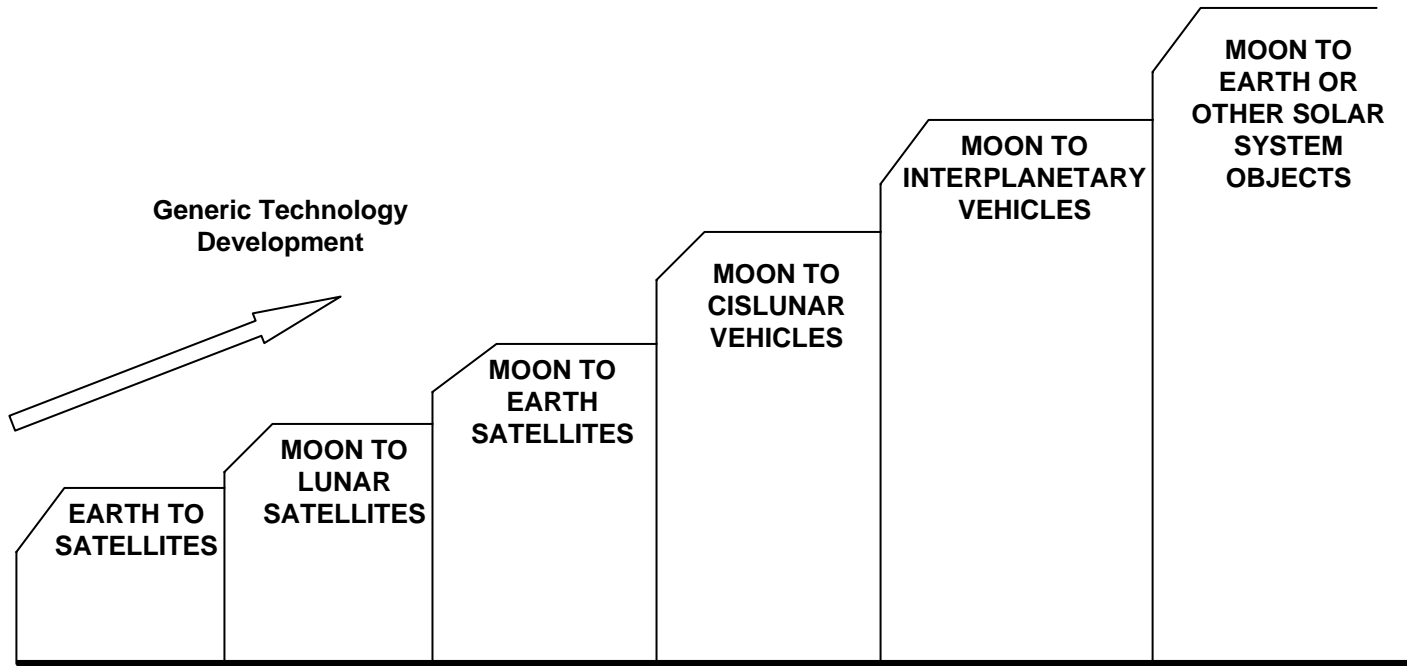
Generic Technology Development

EARTH TO SATELLITES

MOON TO LUNAR SATELLITES

MOON TO EARTH SATELLITES

MOON TO CISLUNAR VEHICLES

MOON TO INTERPLANETARY VEHICLES

MOON TO EARTH OR OTHER SOLAR SYSTEM OBJECTS